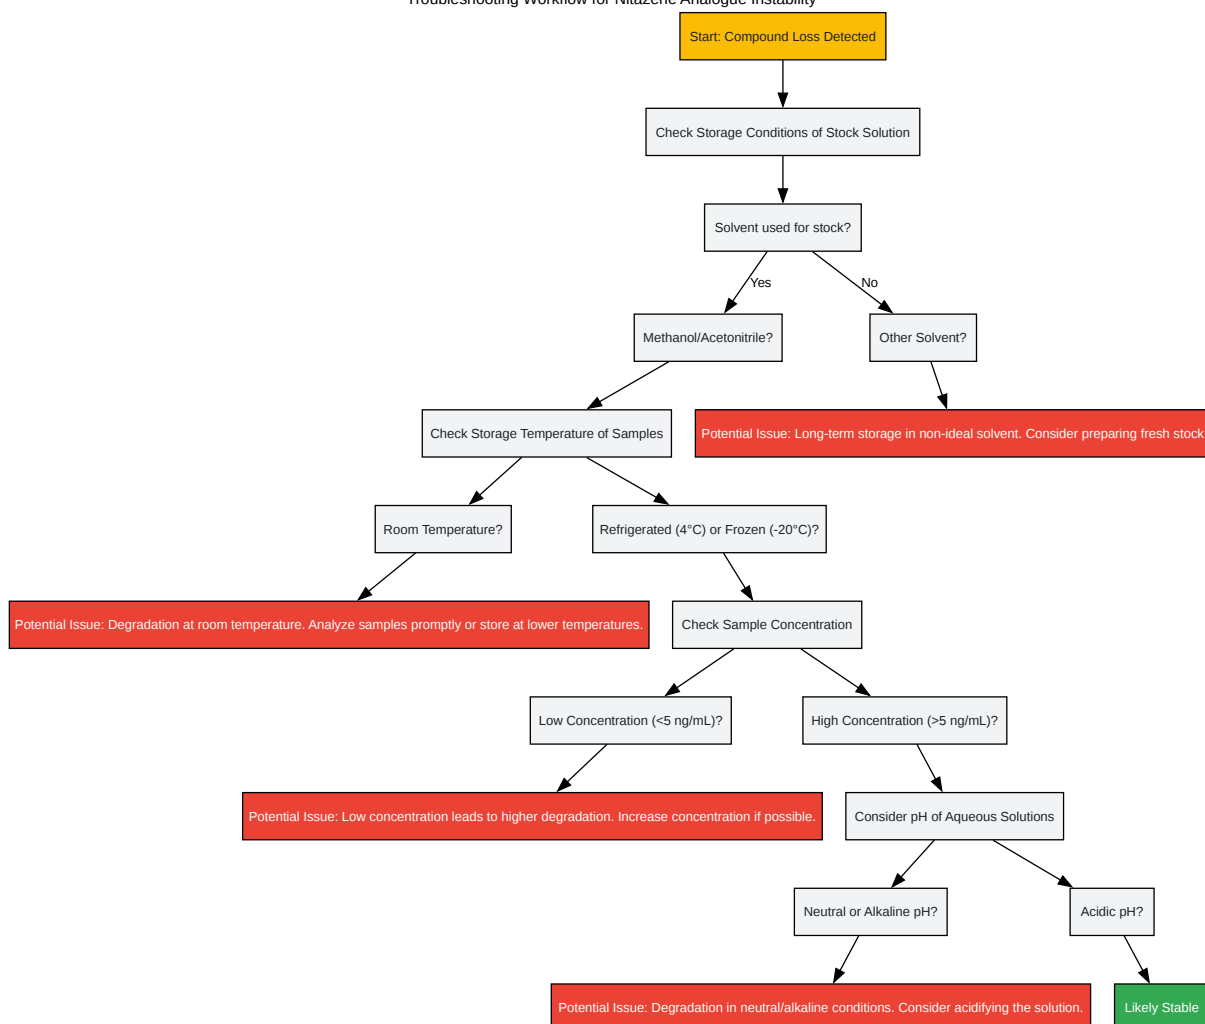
Troubleshooting Workflow for Nitazene Analogue Instability

Start: Compound Loss Detected

Check Storage Conditions of Stock Solution

Solvent used for stock?

Yes

No

Methanol/Acetonitrile?

Other Solvent?

Potential Issue: Long-term storage in non-ideal solvent. Consider preparing fresh stock

Check Storage Temperature of Samples

Room Temperature?

Refrigerated (4°C) or Frozen (-20°C)?

Potential Issue: Degradation at room temperature. Analyze samples promptly or store at lower temperatures.

Check Sample Concentration

Low Concentration (<5 ng/mL)?

High Concentration (>5 ng/mL)?

Potential Issue: Low concentration leads to higher degradation. Increase concentration if possible.

Consider pH of Aqueous Solutions

Neutral or Alkaline pH?

Acidic pH?

Potential Issue: Degradation in neutral/alkaline conditions. Consider acidifying the solution.

Likely Stable